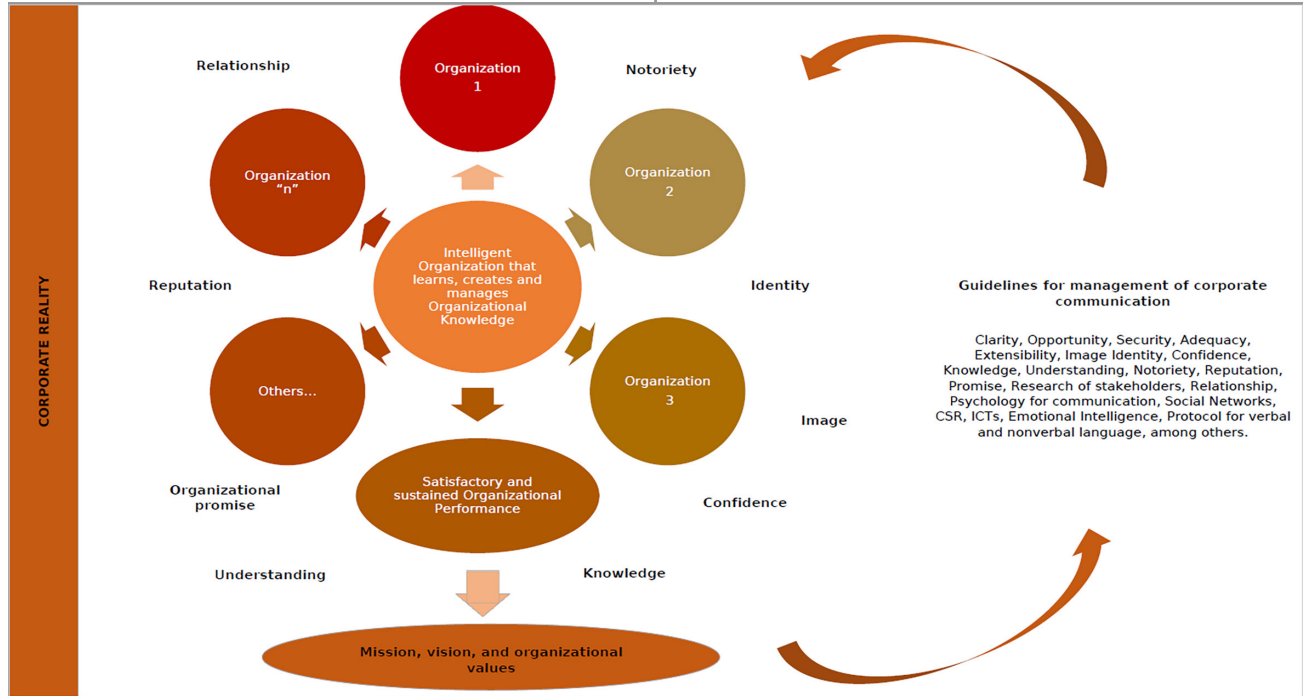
CORPORATE REALITY

Relationship

Organization 1

Notoriety

Organization "n"

Organization 2

Intelligent Organization that learns, creates and manages Organizational Knowledge

Reputation

Identity

Guidelines for management of corporate communication

Clarity, Opportunity, Security, Adequacy, Extensibility, Image Identity, Confidence, Knowledge, Understanding, Notoriety, Reputation, Promise, Research of stakeholders, Relationship, Psychology for communication, Social Networks, CSR, ICTs, Emotional Intelligence, Protocol for verbal and nonverbal language, among others.

Others...

Organization 3

Image

Organizational promise

Satisfactory and sustained Organizational Performance

Confidence

Understanding

Knowledge

Mission, vision, and organizational values